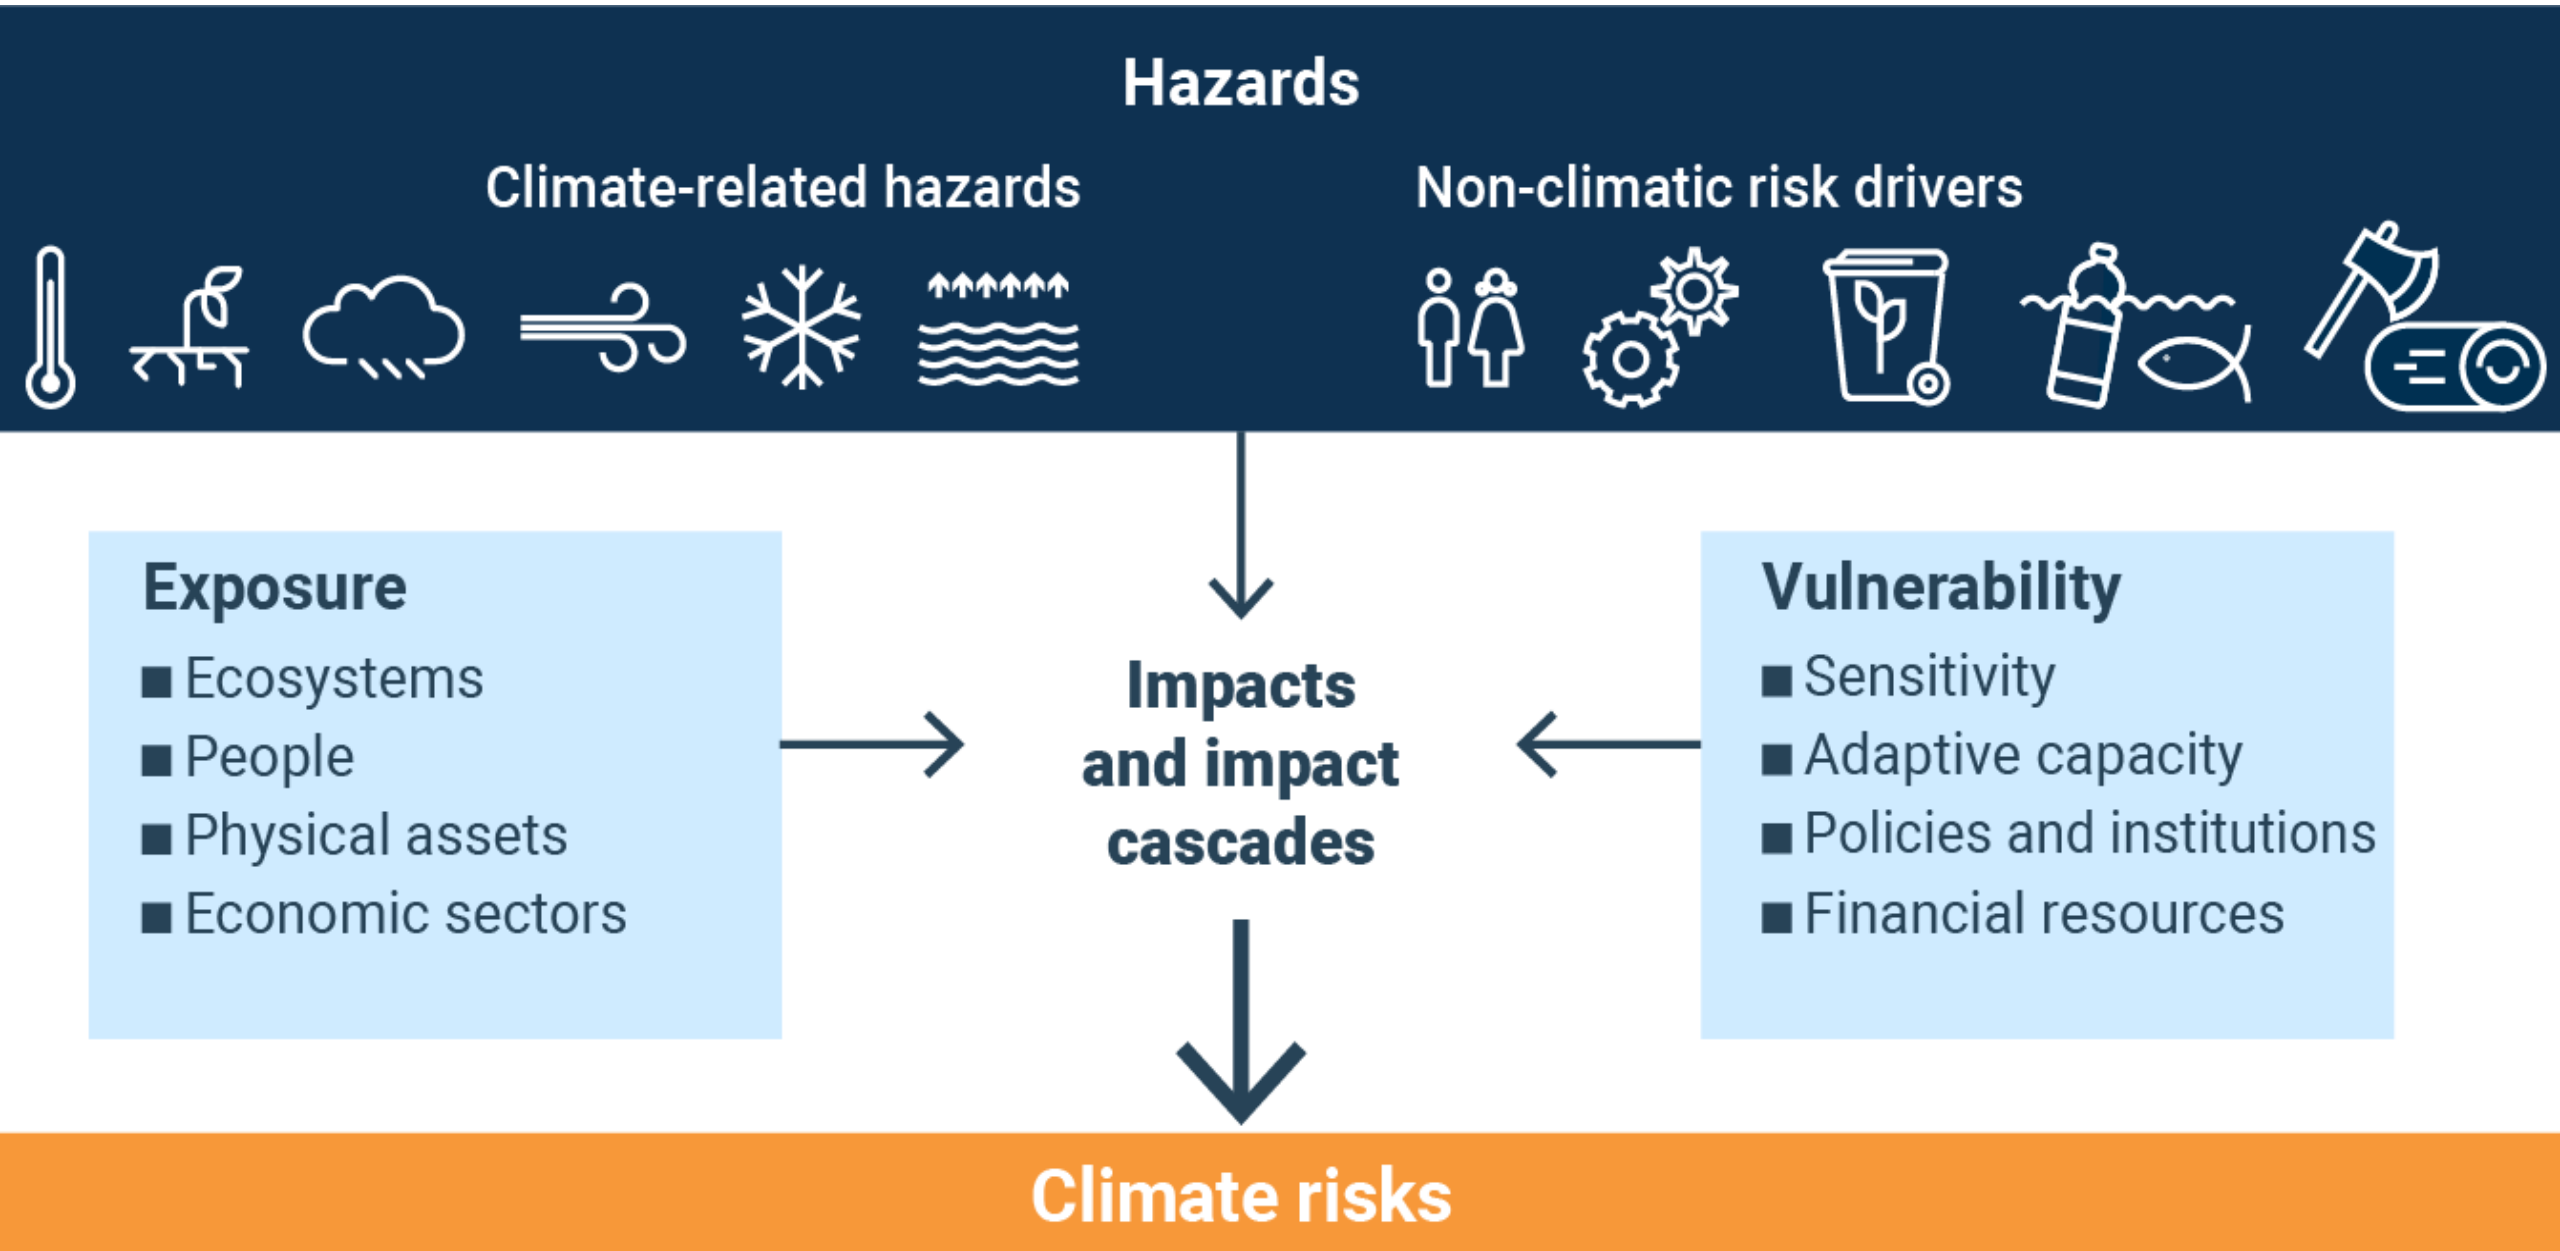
Hazards

Climate-related hazards

Non-climatic risk drivers

Exposure
■ Ecosystems
■ People
■ Physical assets
■ Economic sectors

Impacts and impact cascades

Vulnerability
■ Sensitivity
■ Adaptive capacity
■ Policies and institutions
■ Financial resources

Climate risks